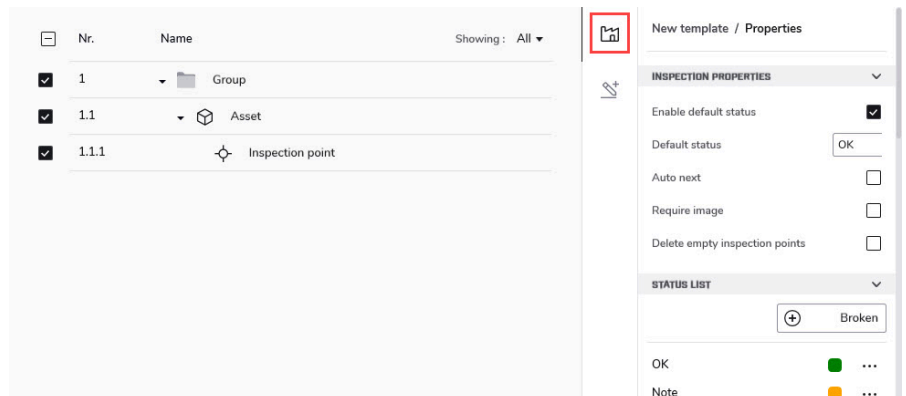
| Nr. | Name | Showing : All ▾ |
|---|---|---|
| 1 | Group | |
| 1.1 | Asset | |
| 1.1.1 | Inspection point | |

New template / Properties

INSPECTION PROPERTIES

Enable default status

Default status OK

Auto next

Require image

Delete empty inspection points

STATUS LIST

Broken

OK ...

Note ...